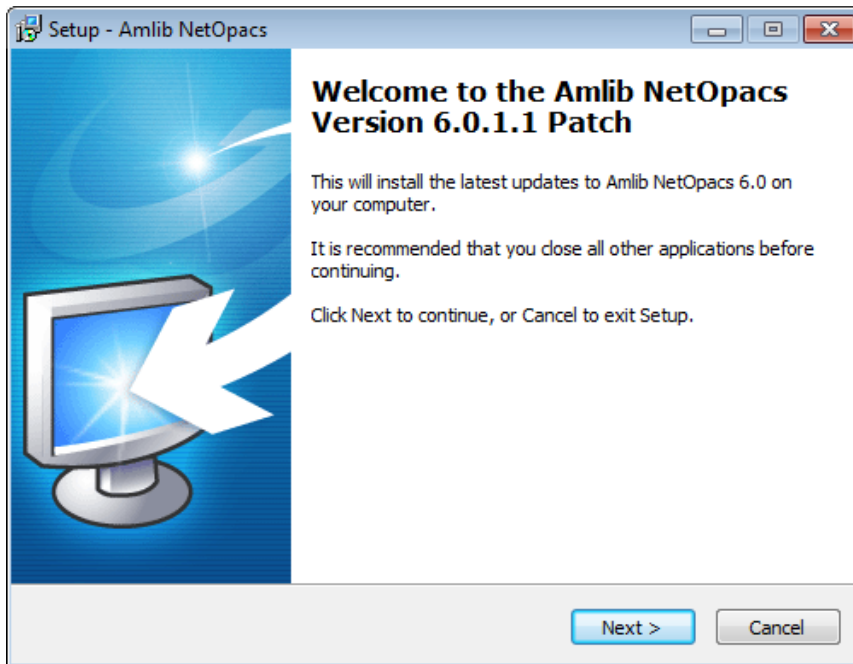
Setup - Amlib NetOpacs

Welcome to the Amlib NetOpacs Version 6.0.1.1 Patch

This will install the latest updates to Amlib NetOpacs 6.0 on your computer.

It is recommended that you close all other applications before continuing.

Click Next to continue, or Cancel to exit Setup.

Next >

Cancel